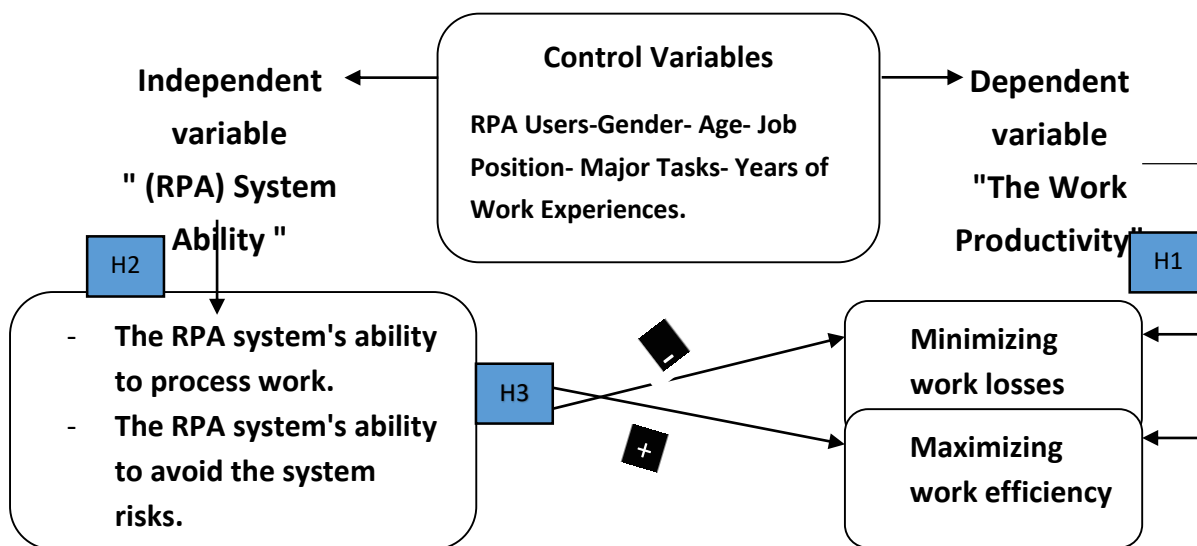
Independent variable " (RPA) System Ability "

Control Variables

RPA Users-Gender- Age- Job Position- Major Tasks- Years of Work Experiences.

Dependent variable "The Work Productivity"

H2

H1

- The RPA system's ability to process work.
- The RPA system's ability to avoid the system risks.

H3

-

+

Minimizing work losses

Maximizing work efficiency